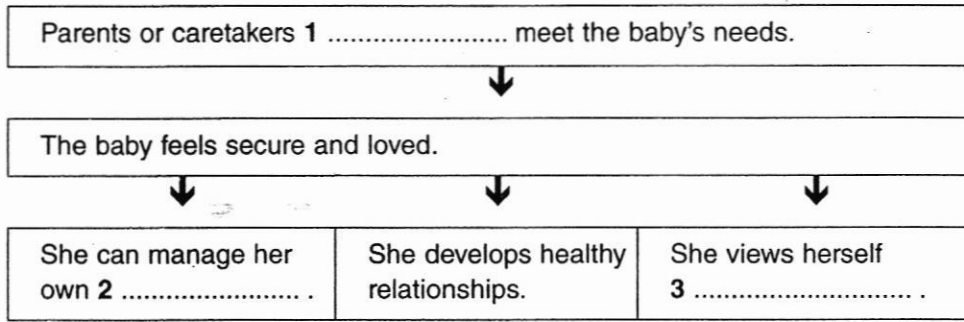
Parents or caretakers **1** ........................ meet the baby's needs.

The baby feels secure and loved.

| She can manage her own **2** ........................ . | She develops healthy relationships. | She views herself **3** ........................... . |
|---|---|---|